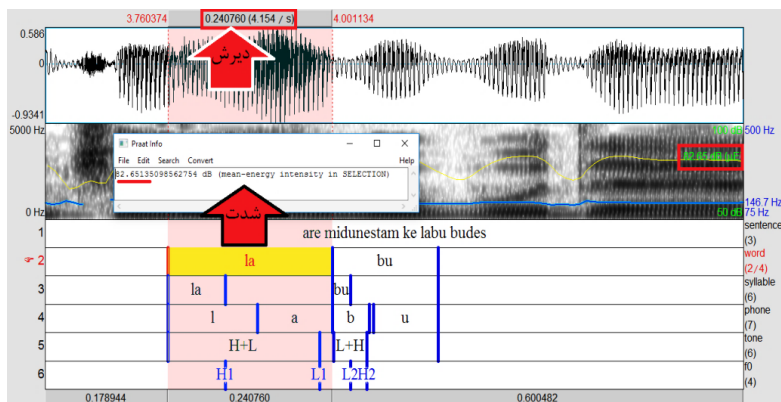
3.760374
0.240760 (4.154 / s)
4.001134
0.586
0
-0.9341
دیرش
5000 Hz
0 Hz
Praat Info
File Edit Search Convert Help
82.65135098562754 dB (mean-energy intensity in SELECTION)
شدت
100 dB
500 Hz
82.65 dB
146.7 Hz
60 dB
75 Hz
1
are midunestam ke labu budes
sentence
(3)
2
la
bu
word
(2/4)
3
la
bu
syllable
(6)
4
l
a
b
u
phone
(7)
5
H+L
L+H
tone
(6)
6
H1
L1
L2H2
f0
(4)
0.178944
0.240760
0.600482